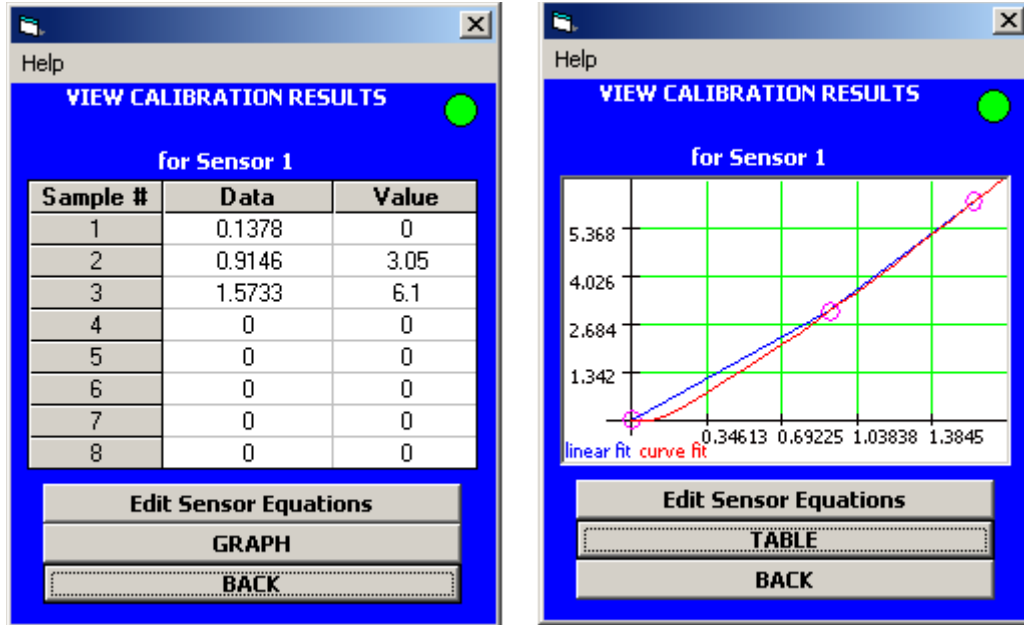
Help

VIEW CALIBRATION RESULTS

for Sensor 1

| Sample # | Data | Value |
|---|---|---|
| 1 | 0.1378 | 0 |
| 2 | 0.9146 | 3.05 |
| 3 | 1.5733 | 6.1 |
| 4 | 0 | 0 |
| 5 | 0 | 0 |
| 6 | 0 | 0 |
| 7 | 0 | 0 |
| 8 | 0 | 0 |

Edit Sensor Equations

GRAPH

BACK

Help

VIEW CALIBRATION RESULTS

for Sensor 1

5.368
4.026
2.684
1.342
0.34613 0.69225 1.03838 1.3845
linear fit curve fit

Edit Sensor Equations

TABLE

BACK